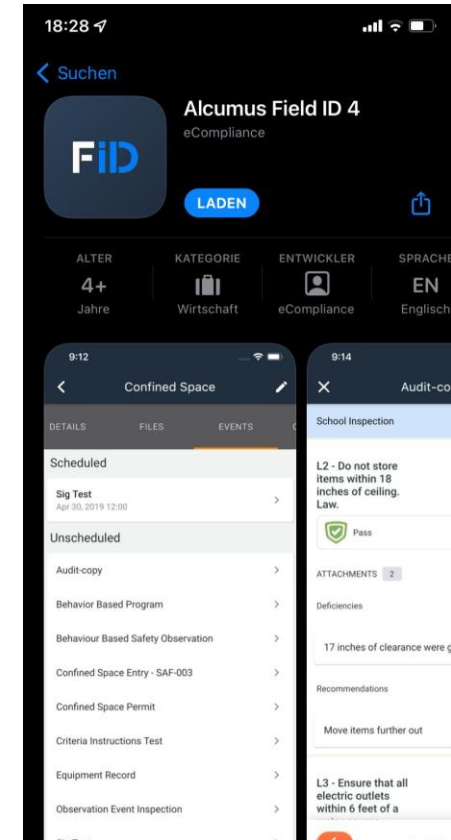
18:28

Suchen

FiD

Alcumus Field ID 4
eCompliance

LADEN

ALTER
4+
Jahre

KATEGORIE
Wirtschaft

ENTWICKLER
eCompliance

SPRACHE
EN
Englisch

9:12

Confined Space

DETAILS FILES EVENTS

Scheduled

Sig Test
Apr 30, 2019 12:00

Unscheduled

Audit-copy

Behavior Based Program

Behaviour Based Safety Observation

Confined Space Entry - SAF-003

Confined Space Permit

Criteria Instructions Test

Equipment Record

Observation Event Inspection

9:14

Audit-co

School Inspection

L2 - Do not store items within 18 inches of ceiling. Law.

Pass

ATTACHMENTS 2

Deficiencies

17 inches of clearance were g

Recommendations

Move items further out

L3 - Ensure that all electric outlets within 6 feet of a